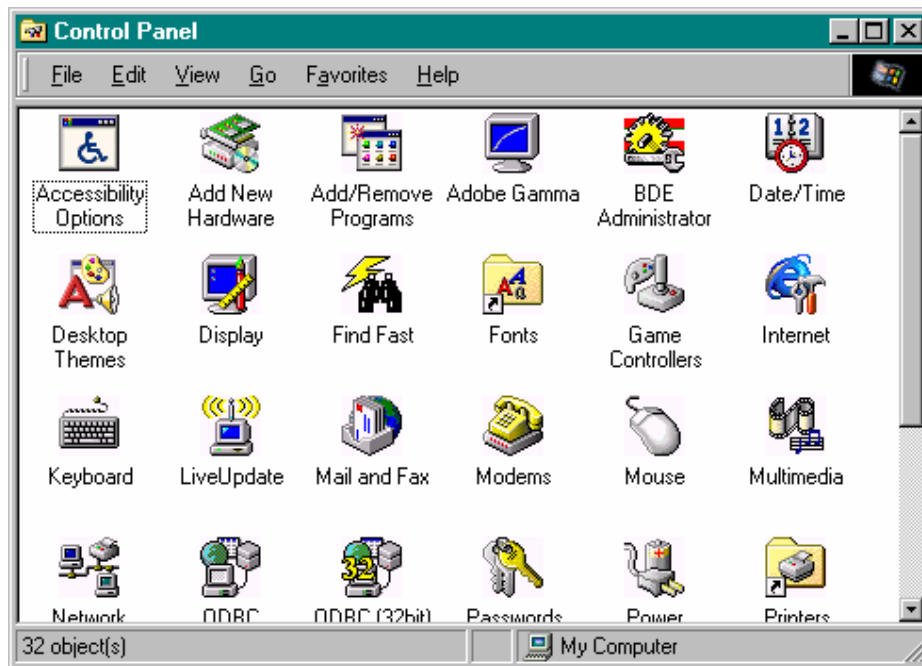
Control Panel

File Edit View Go Favorites Help

Accessibility Options
Add New Hardware
Add/Remove Programs
Adobe Gamma
BDE Administrator
Date/Time

Desktop Themes
Display
Find Fast
Fonts
Game Controllers
Internet

Keyboard
LiveUpdate
Mail and Fax
Modems
Mouse
Multimedia

Network
ODBC
ODBC (32bit)
Passwords
Power
Printers

32 object(s)
My Computer